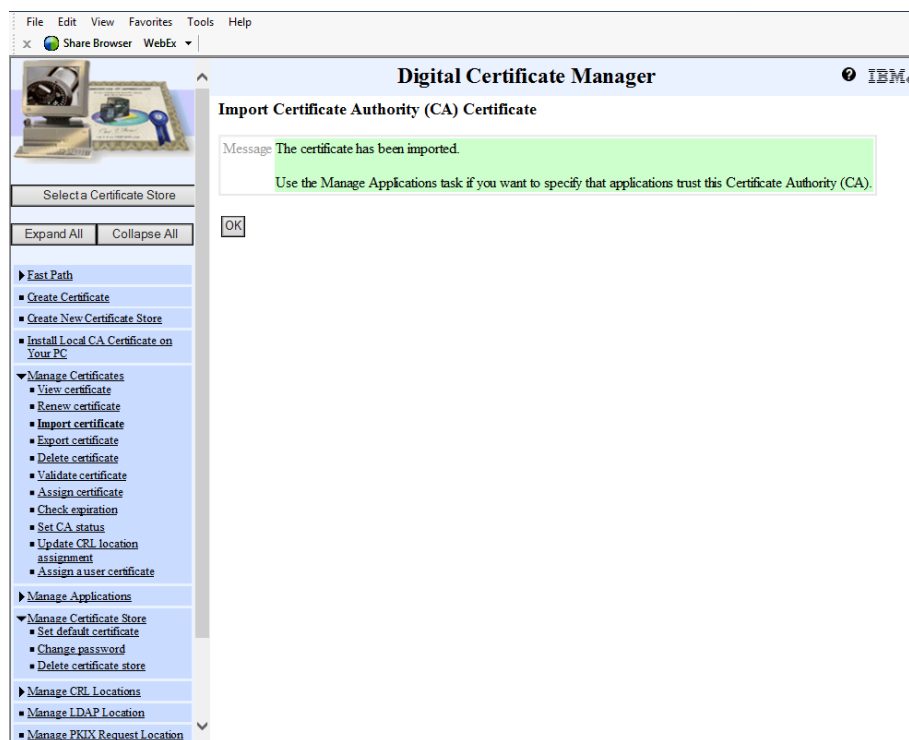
File Edit View Favorites Tools Help

Share Browser WebEx

Select a Certificate Store

Expand All Collapse All

Fast Path
Create Certificate
Create New Certificate Store
Install Local CA Certificate on Your PC
Manage Certificates
View certificate
Renew certificate
Import certificate
Export certificate
Delete certificate
Validate certificate
Assign certificate
Check expiration
Set CA status
Update CRL location assignment
Assign a user certificate
Manage Applications
Manage Certificate Store
Set default certificate
Change password
Delete certificate store
Manage CRL Locations
Manage LDAP Location
Manage PKIX Request Location

Digital Certificate Manager

IBM

Import Certificate Authority (CA) Certificate

Message The certificate has been imported.

Use the Manage Applications task if you want to specify that applications trust this Certificate Authority (CA).

OK